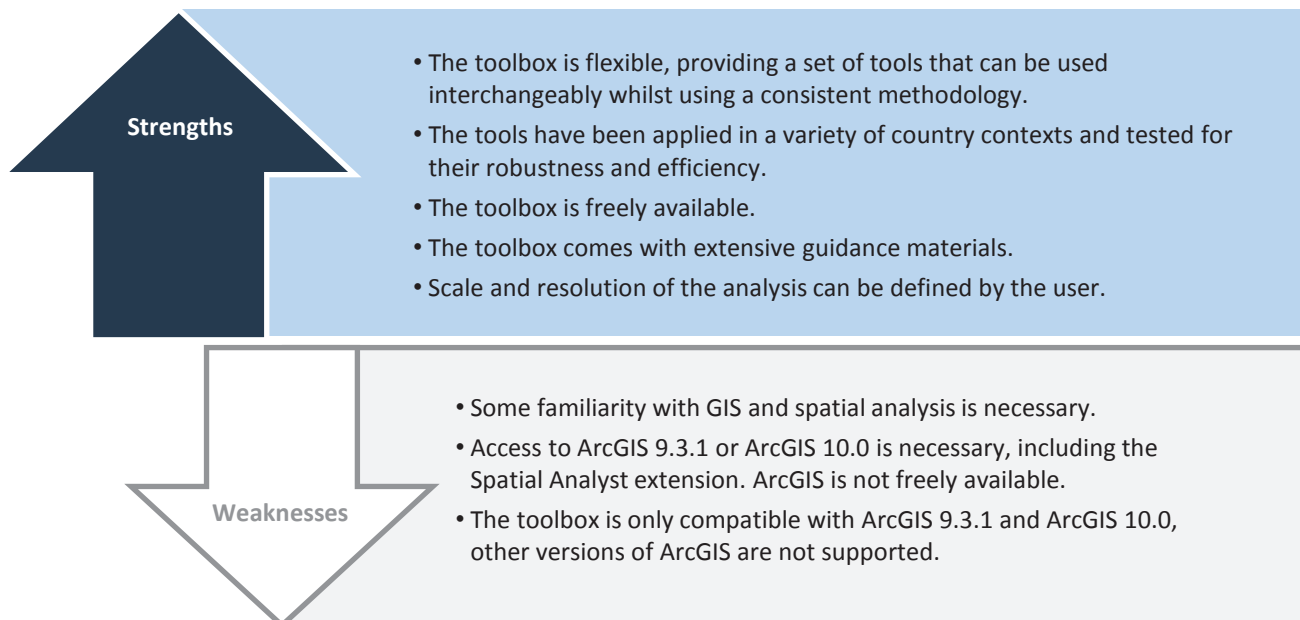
Strengths

• The toolbox is flexible, providing a set of tools that can be used interchangeably whilst using a consistent methodology.
• The tools have been applied in a variety of country contexts and tested for their robustness and efficiency.
• The toolbox is freely available.
• The toolbox comes with extensive guidance materials.
• Scale and resolution of the analysis can be defined by the user.

Weaknesses

• Some familiarity with GIS and spatial analysis is necessary.
• Access to ArcGIS 9.3.1 or ArcGIS 10.0 is necessary, including the Spatial Analyst extension. ArcGIS is not freely available.
• The toolbox is only compatible with ArcGIS 9.3.1 and ArcGIS 10.0, other versions of ArcGIS are not supported.